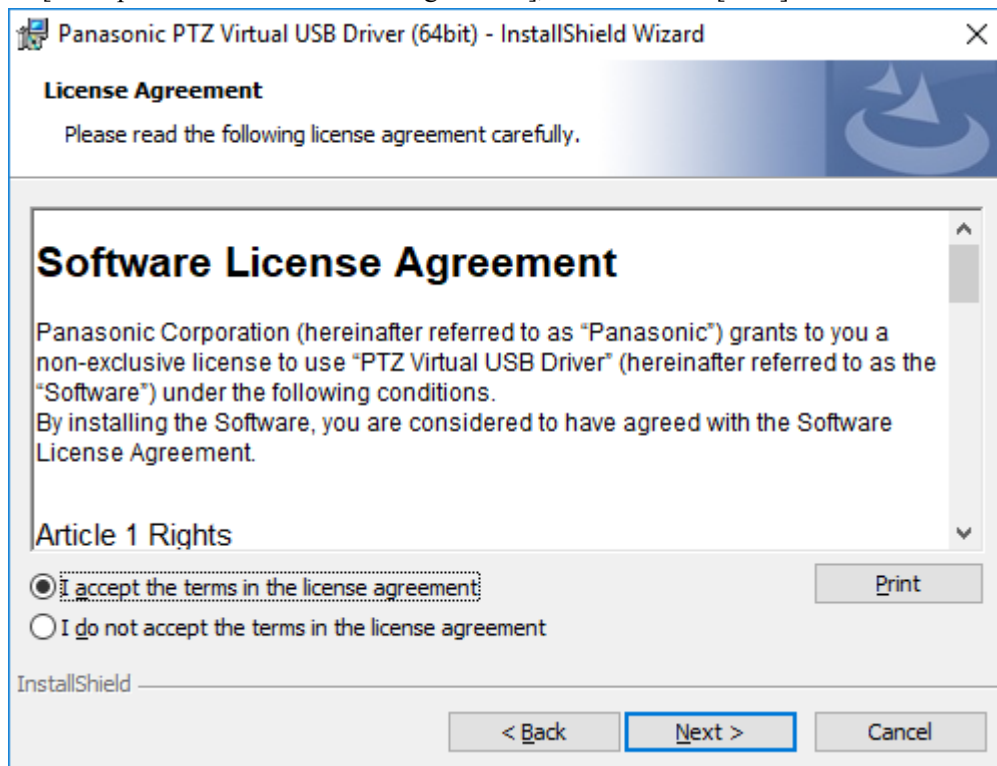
Panasonic PTZ Virtual USB Driver (64bit) - InstallShield Wizard

License Agreement

Please read the following license agreement carefully.

Software License Agreement

Panasonic Corporation (hereinafter referred to as "Panasonic") grants to you a non-exclusive license to use "PTZ Virtual USB Driver" (hereinafter referred to as the "Software") under the following conditions.
By installing the Software, you are considered to have agreed with the Software License Agreement.

Article 1 Rights

I accept the terms in the license agreement

I do not accept the terms in the license agreement

Print

InstallShield

< Back

Next >

Cancel